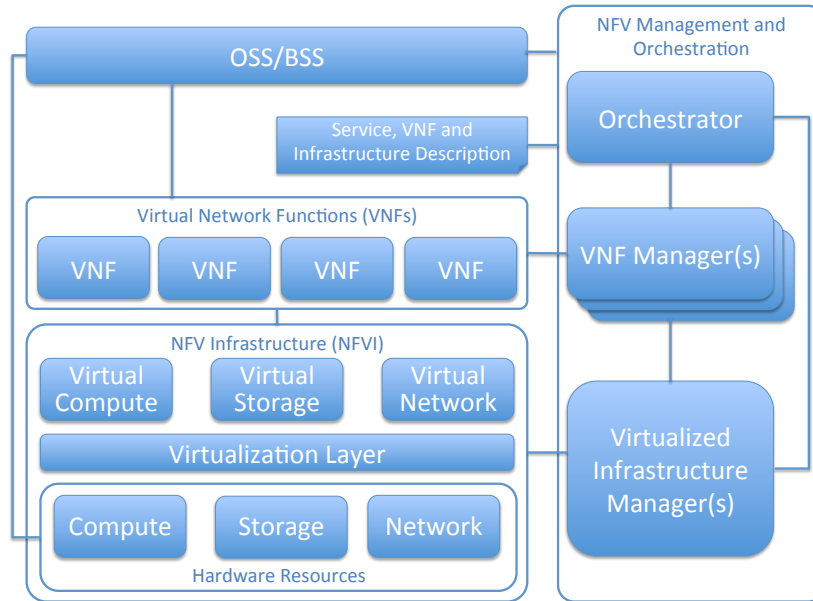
OSS/BSS

NFV Management and Orchestration

Orchestrator

Service, VNF and Infrastructure Description

Virtual Network Functions (VNFs)

VNF

VNF

VNF

VNF

VNF Manager(s)

NFV Infrastructure (NFVI)

Virtual Compute

Virtual Storage

Virtual Network

Virtualization Layer

Virtualized Infrastructure Manager(s)

Compute

Storage

Network

Hardware Resources